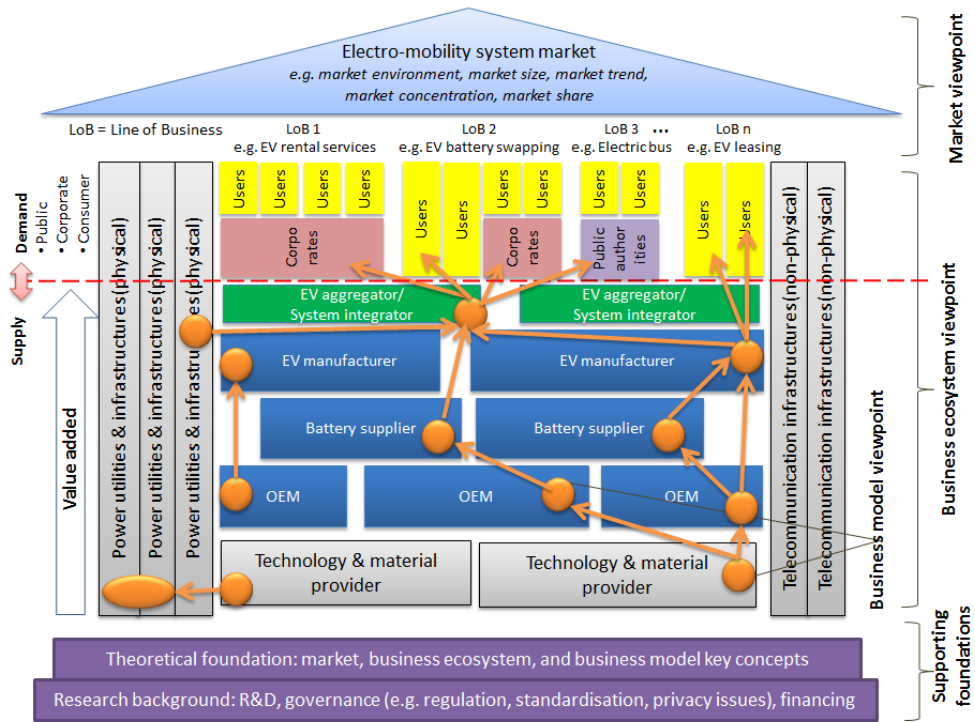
Electro-mobility system market
e.g. market environment, market size, market trend, market concentration, market share

Market viewpoint

LoB = Line of Business

LoB 1
e.g. EV rental services

LoB 2
e.g. EV battery swapping

LoB 3 …
e.g. Electric bus

LoB n
e.g. EV leasing

Demand
• Public
• Corporate
• Consumer

Supply

Value added

Power utilities & infrastructures(physical)
Power utilities & infrastructures(physical)
Power utilities & infrastructures(physical)

Users
Users
Users
Users

Corporates

Users
Users
Users
Users

Corporates

Users
Users

Public authorities

Users
Users

EV aggregator/ System integrator

EV aggregator/ System integrator

EV manufacturer

EV manufacturer

Battery supplier

Battery supplier

OEM

OEM

OEM

Technology & material provider

Technology & material provider

Telecommunication infrastructures(non-physical)
Telecommunication infrastructures(non-physical)

Business model viewpoint

Business ecosystem viewpoint

Theoretical foundation: market, business ecosystem, and business model key concepts

Research background: R&D, governance (e.g. regulation, standardisation, privacy issues), financing

Supporting foundations